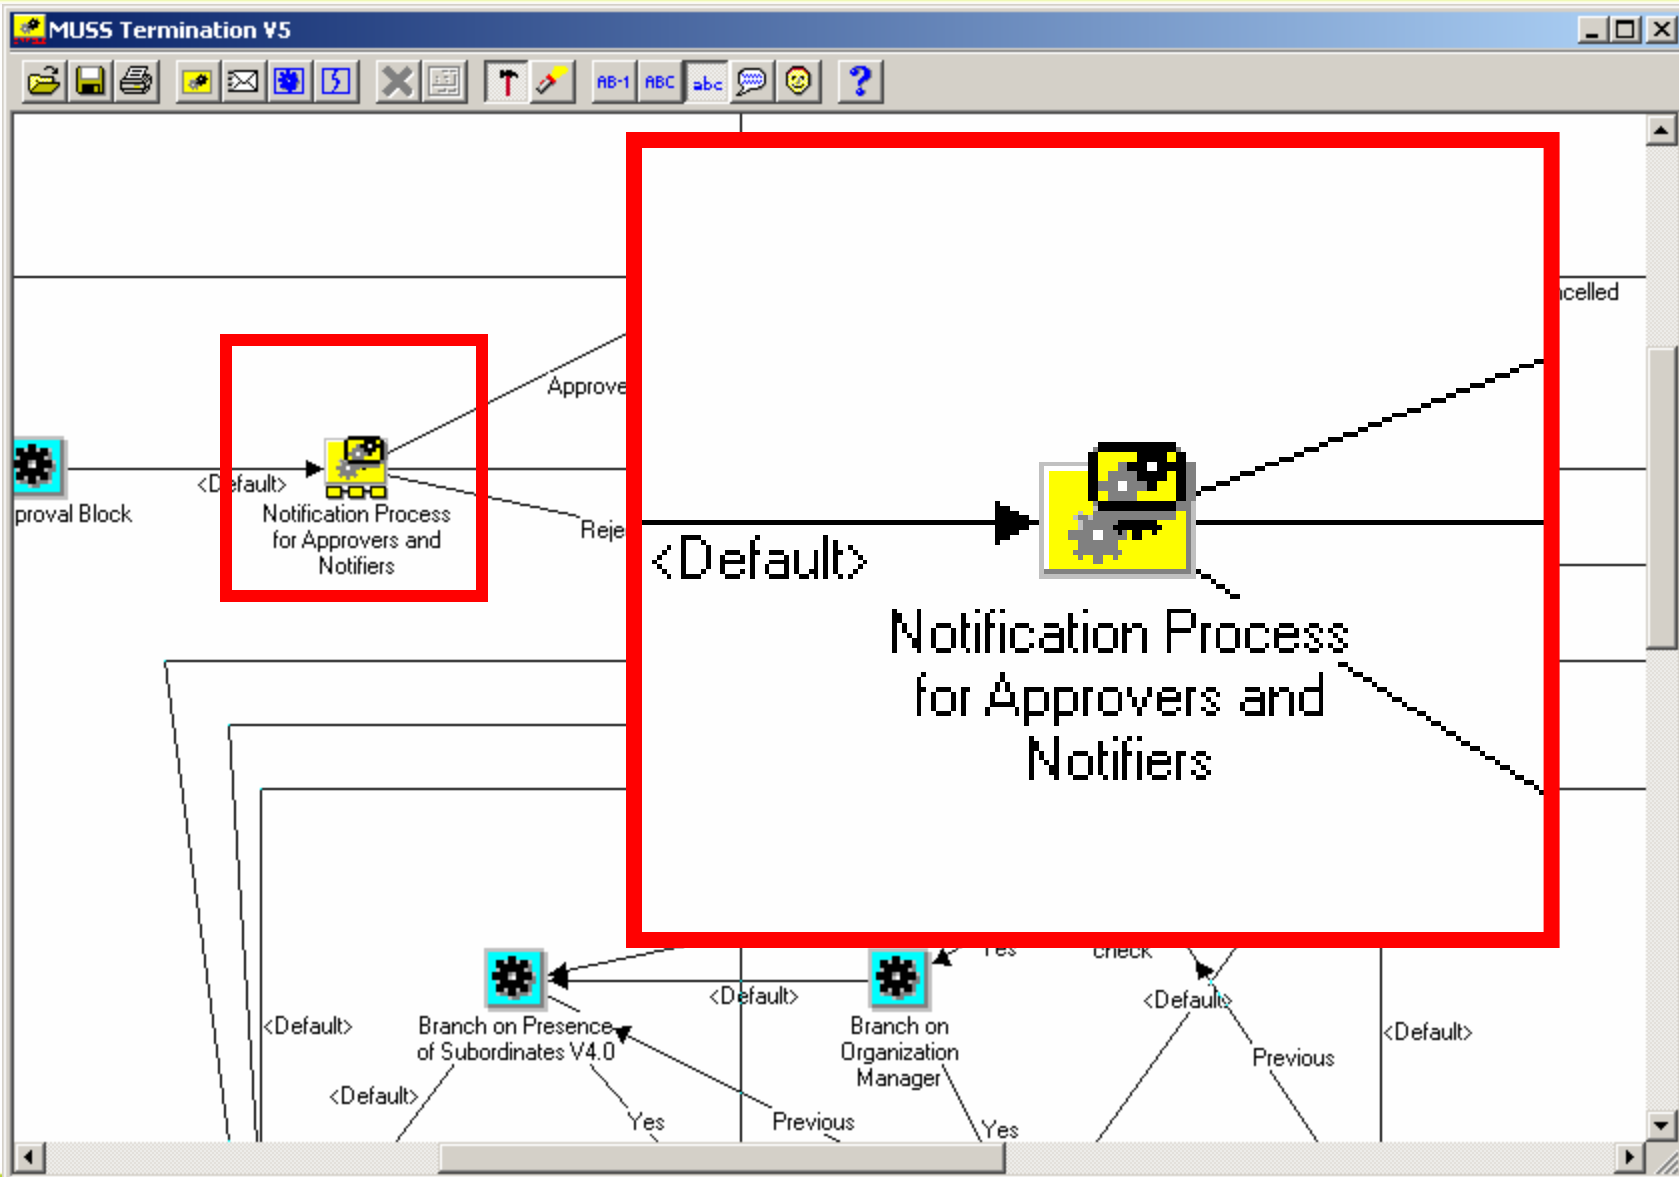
MUSS Termination V5

AB-1 ABC abc

?

proval Block

<Default>

Notification Process for Approvers and Notifiers

Approve

Reje

<Default>

Notification Process for Approvers and Notifiers

ncelled

Yes

check

<Default>

Branch on Presence of Subordinates V4.0

<Default>

<Default>

Yes

Previous

<Default>

Branch on Organization Manager

Yes

<Default>

Previous

<Default>